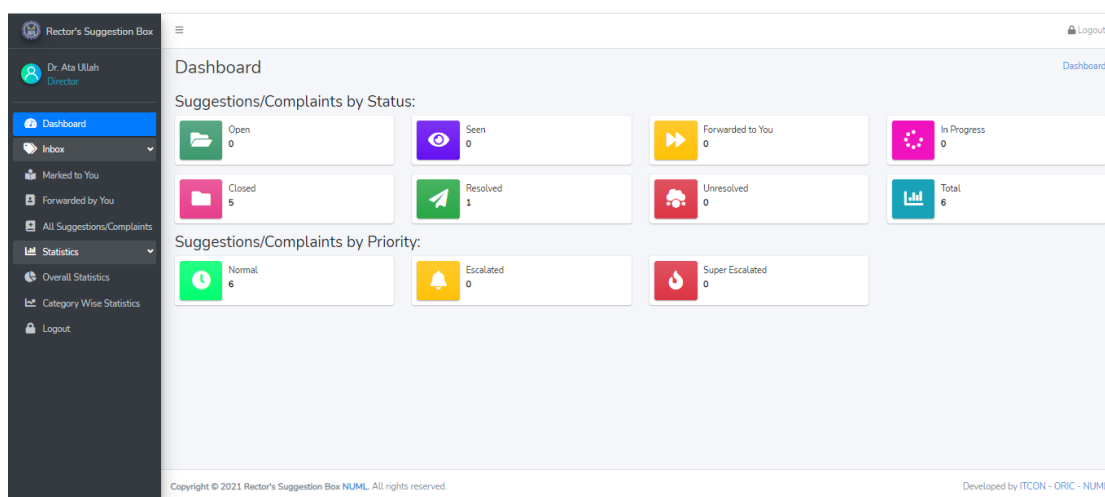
Rector's Suggestion Box

Dr. Ata Ullah
Director

Dashboard
Inbox
Marked to You
Forwarded by You
All Suggestions/Complaints
Statistics
Overall Statistics
Category Wise Statistics
Logout

≡

Logout

Dashboard

Dashboard

Suggestions/Complaints by Status:

Open
0

Seen
0

Forwarded to You
0

In Progress
0

Closed
5

Resolved
1

Unresolved
0

Total
6

Suggestions/Complaints by Priority:

Normal
6

Escalated
0

Super Escalated
0

Copyright © 2021 Rector's Suggestion Box NUML. All rights reserved.

Developed by ITCON - ORIC - NUML